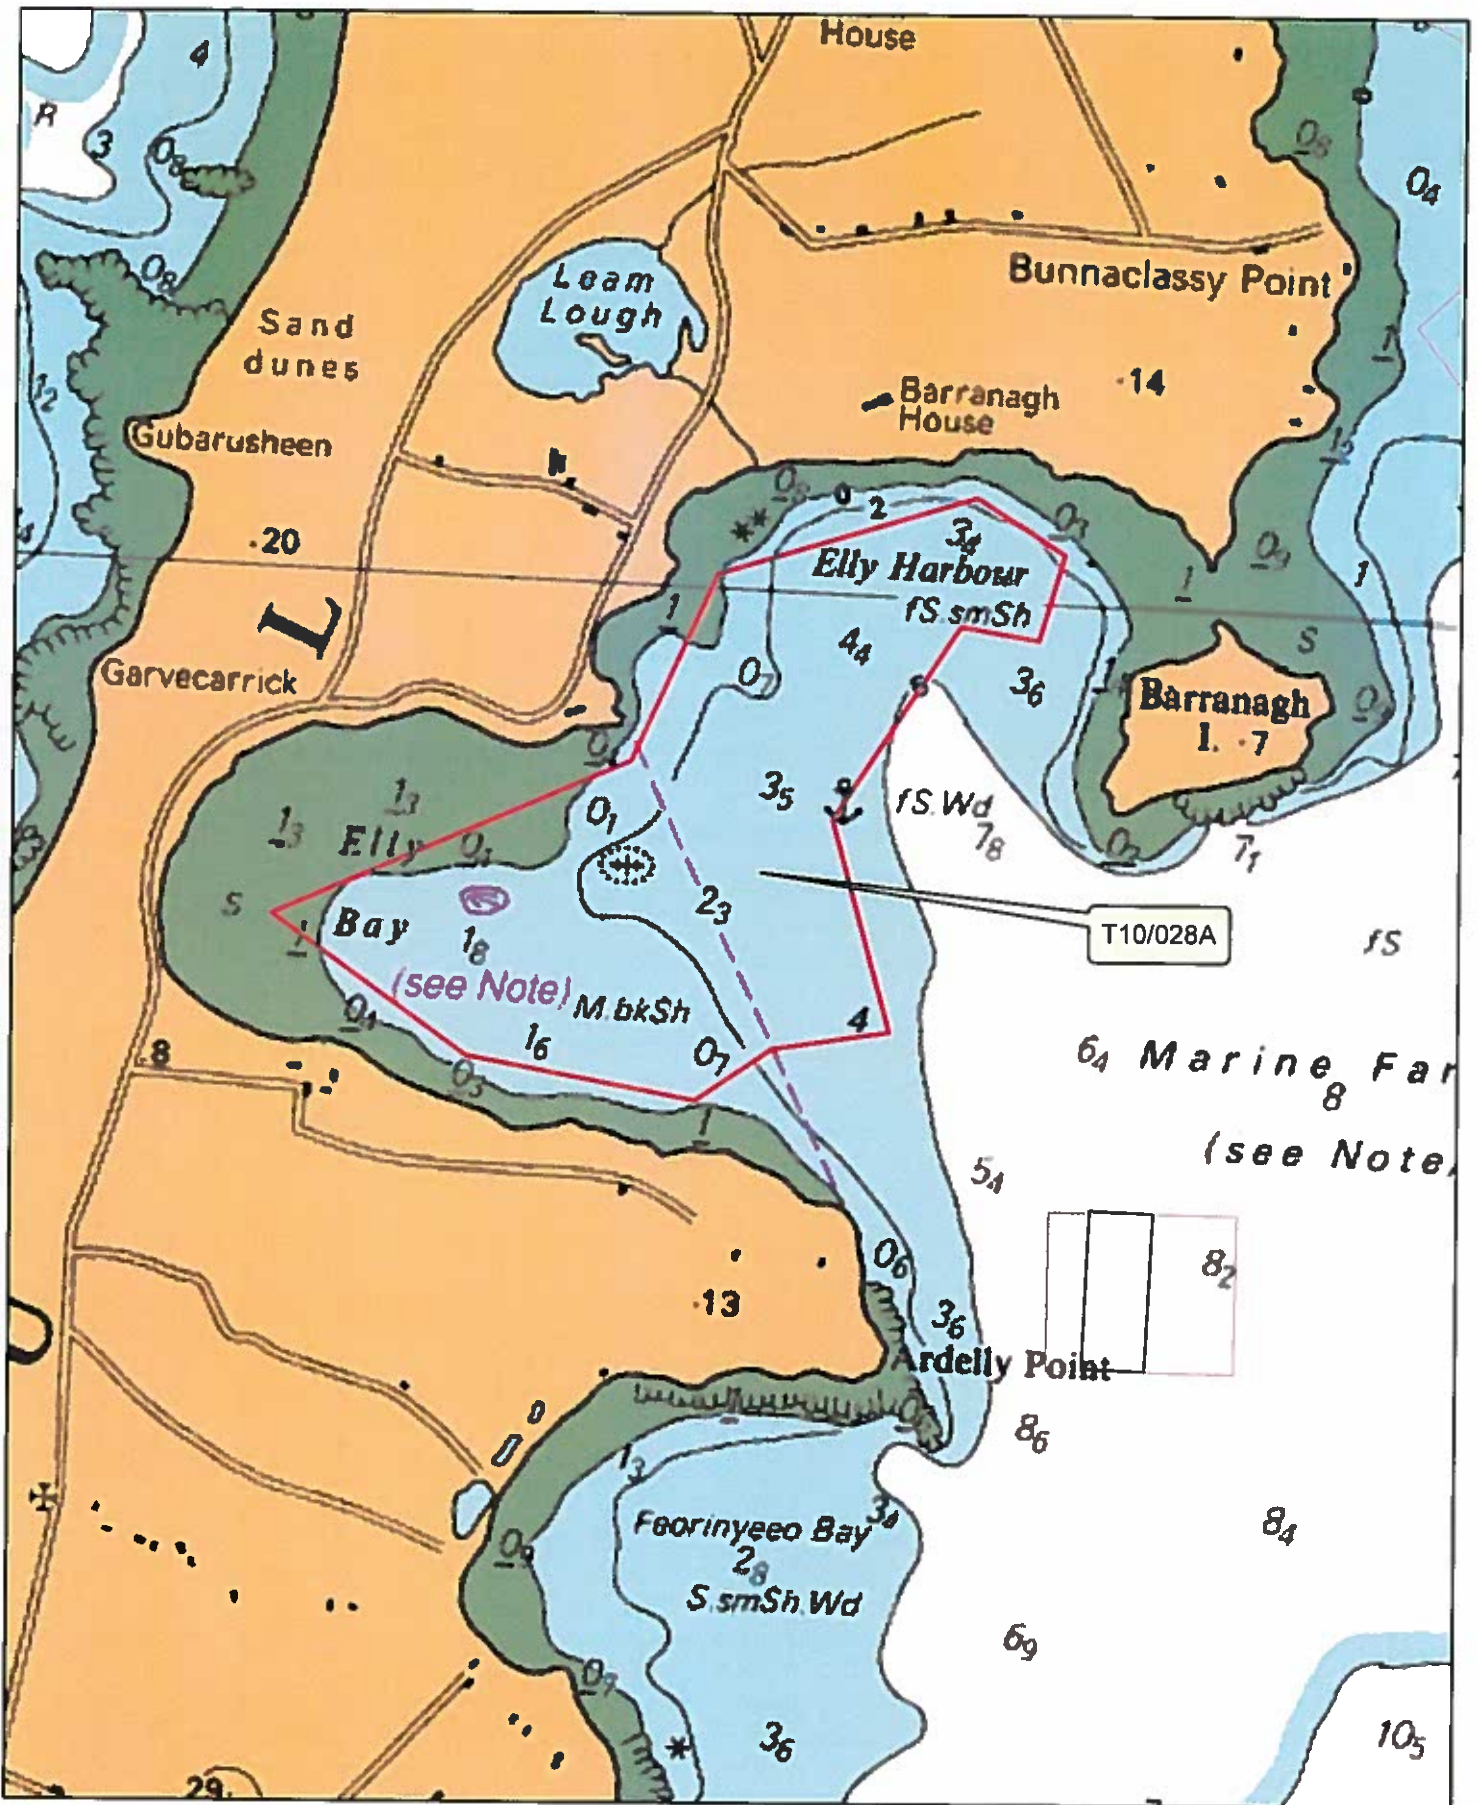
House

4

R

3

$0_8$

$0_8$

$0_4$

Bunnaclassy Point

Sand dunes

Leam Lough

$1_2$

Gubarusheen

Barranagh House

·14

1

$1_2$

·20

$0_8$

0

2

$3_4$

$0_3$

Elly Harbour

fS.smSh

$0_4$

1

1

L

1

$4_4$

1

S

Garvecarrick

$0_7$

$3_6$

Barranagh I. ·7

$0_4$

$0_4$

$1_3$

$0_1$

$3_5$

fS.Wd

$1_3$

Elly

$0_1$

$7_8$

$0_2$

$7_1$

$2_3$

S

1

Bay

$1_8$

T10/028A

fS

(see Note)

M.bkSh

$0_4$

$1_6$

4

$6_4$

Marine Far

8

$0_7$

8

$0_3$

1

(see Note

$5_4$

$0_6$

$8_2$

·13

$3_6$

Ardelly Point

0

$0_4$

$8_6$

$1_3$

$3_4$

Feorinyeeo Bay

$8_4$

$2_8$

$0_4$

S.smSh.Wd

$6_9$

$0_7$

$3_6$

$10_5$

29